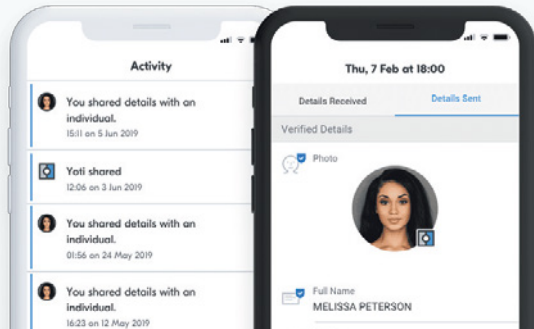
Activity

You shared details with an individual.
15:11 on 5 Jun 2019

Yoti shared
12:06 on 3 Jun 2019

You shared details with an individual.
01:56 on 24 May 2019

You shared details with an individual.
16:23 on 12 May 2019

Thu, 7 Feb at 18:00

Details Received

Details Sent

Verified Details

Photo

Full Name
MELISSA PETERSON